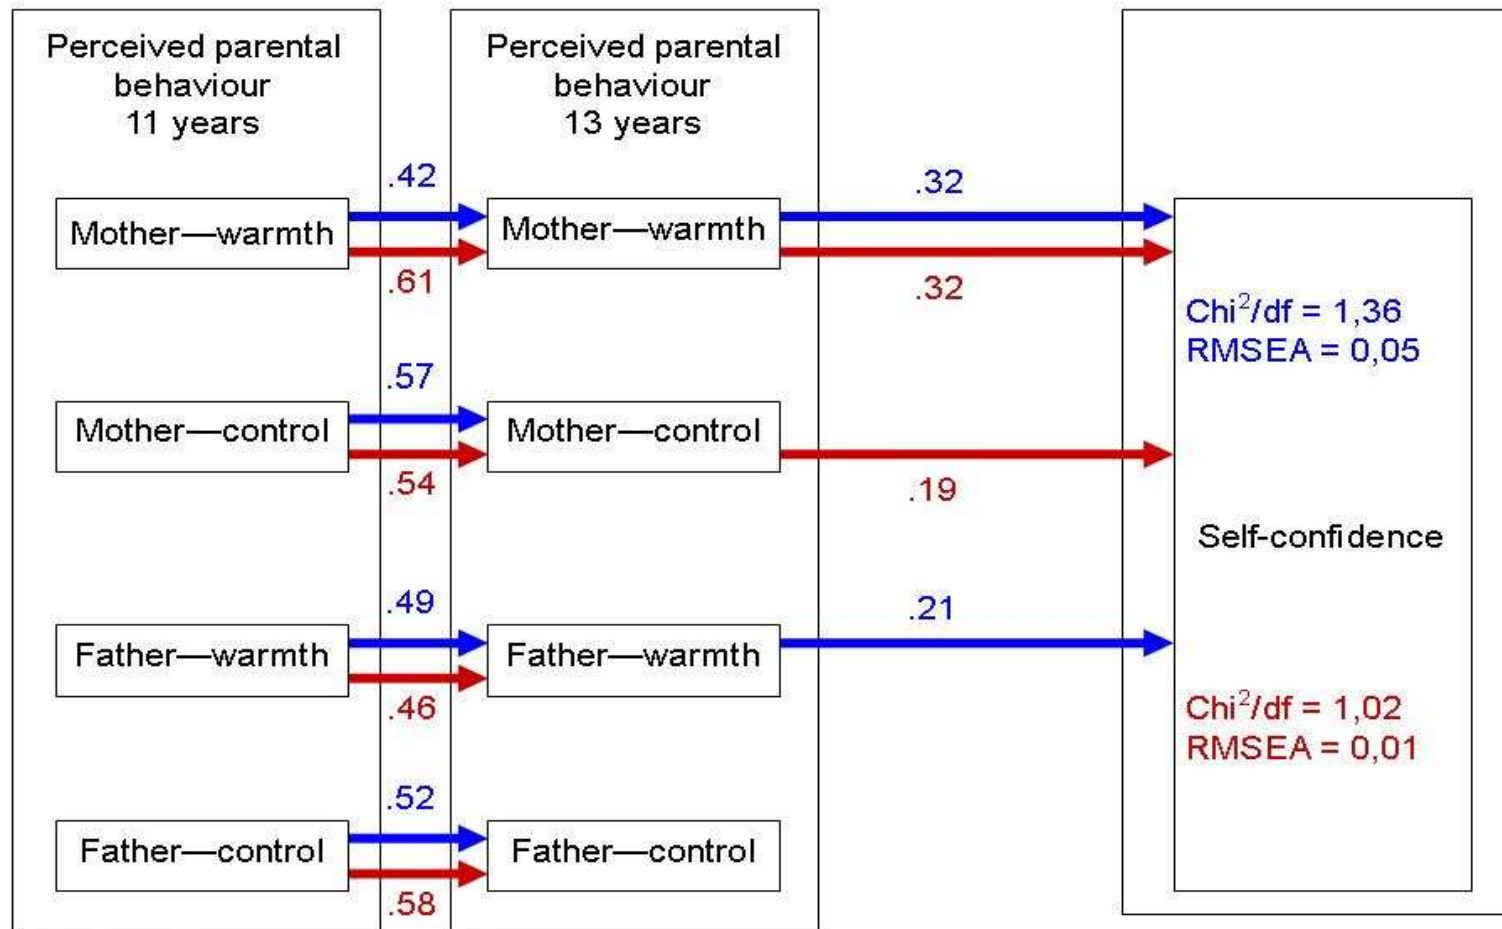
Perceived parental behaviour 11 years

Perceived parental behaviour 13 years

.42

.32

Mother—warmth

Mother—warmth

.61

.32

$Chi^2/df$ = 1,36
RMSEA = 0,05

.57

Mother—control

Mother—control

.54

.19

Self-confidence

.49

.21

Father—warmth

Father—warmth

.46

$Chi^2/df$ = 1,02
RMSEA = 0,01

.52

Father—control

Father—control

.58